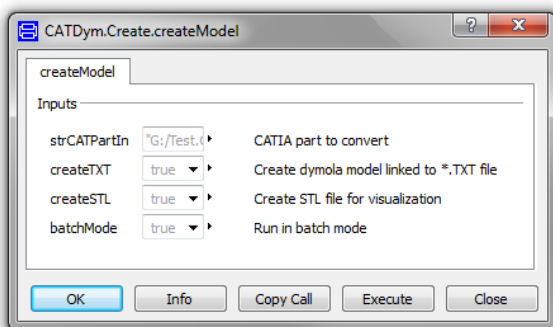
CATDym.Create.createModel

?

X

createModel

Inputs

strCATPartIn "G:/Test.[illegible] CATIA part to convert

createTXT true Create dymola model linked to *.TXT file

createSTL true Create STL file for visualization

batchMode true Run in batch mode

OK Info Copy Call Execute Close